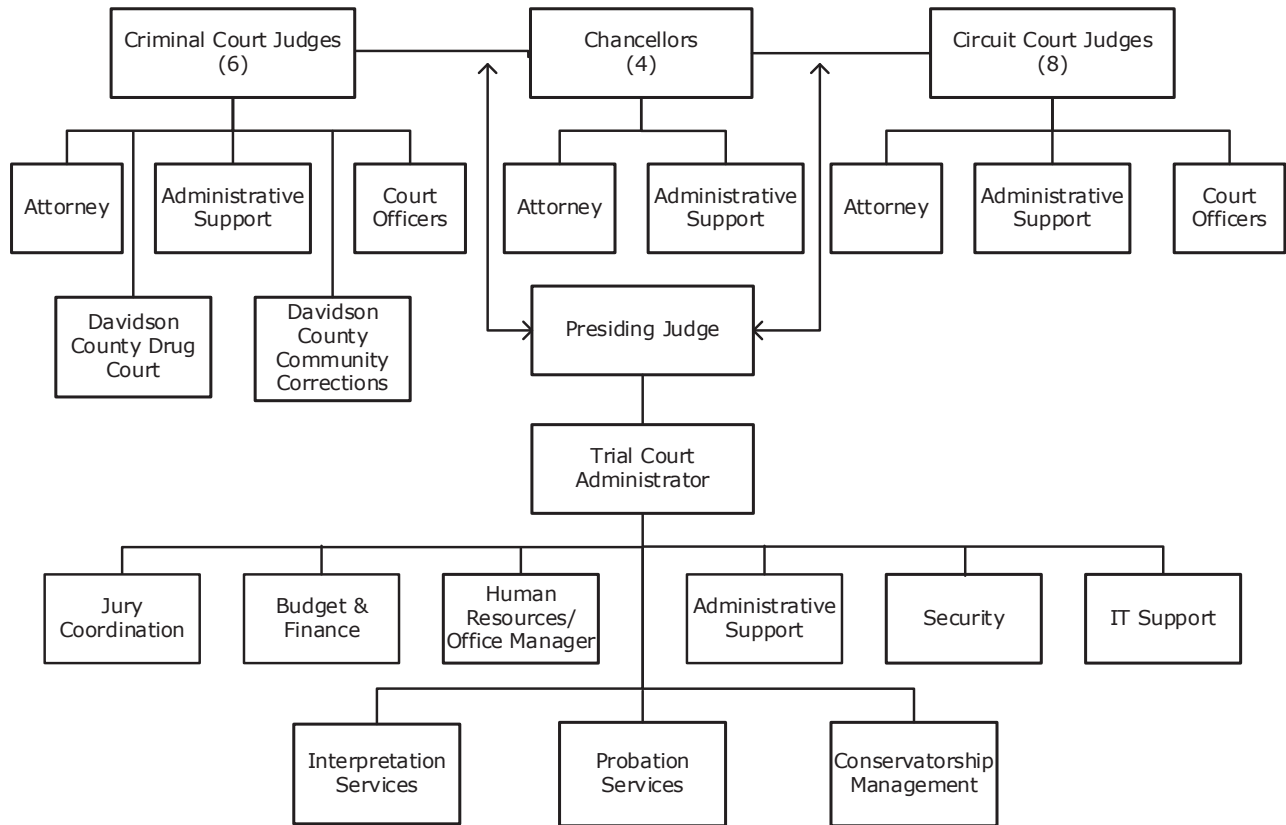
Criminal Court Judges (6)

Chancellors (4)

Circuit Court Judges (8)

Attorney

Administrative Support

Court Officers

Attorney

Administrative Support

Attorney

Administrative Support

Court Officers

Davidson County Drug Court

Davidson County Community Corrections

Presiding Judge

Trial Court Administrator

Jury Coordination

Budget & Finance

Human Resources/ Office Manager

Administrative Support

Security

IT Support

Interpretation Services

Probation Services

Conservatorship Management